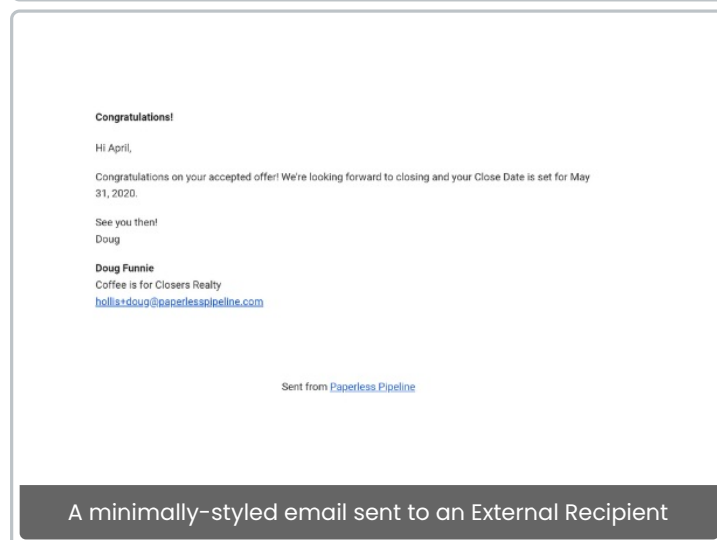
Congratulations!

Hi April,

Congratulations on your accepted offer! We're looking forward to closing and your Close Date is set for May 31, 2020.

See you then!
Doug

Doug Funnie
Coffee is for Closers Realty
hollis+doug@paperlesspipeline.com

Sent from Paperless Pipeline

A minimally-styled email sent to an External Recipient